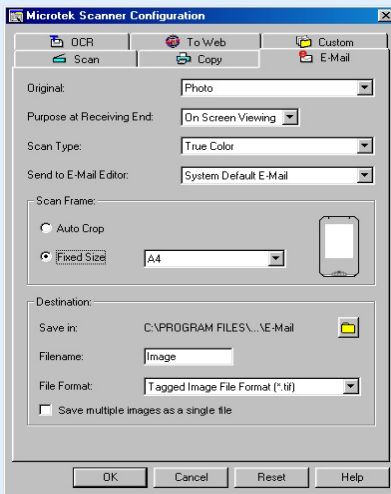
Microtek Scanner Configuration

OCR
To Web
Custom
Scan
Copy
E-Mail

Original: Photo

Purpose at Receiving End: On Screen Viewing

Scan Type: True Color

Send to E-Mail Editor: System Default E-Mail

Scan Frame:

Auto Crop

Fixed Size A4

Destination:

Save in: C:\PROGRAM FILES\...\E-Mail

Filename: Image

File Format: Tagged Image File Format (*.tif)

Save multiple images as a single file

OK Cancel Reset Help